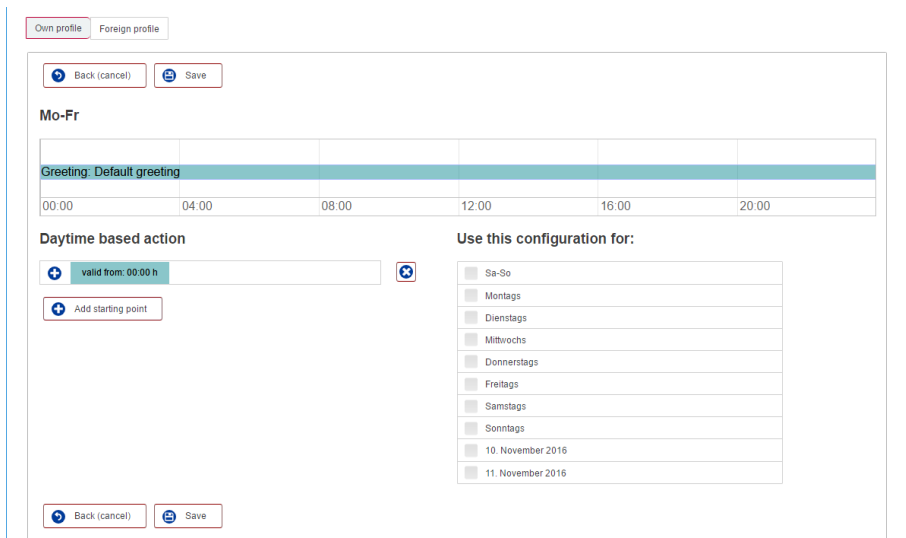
Own profile Foreign profile

Back (cancel) Save

Mo-Fr

Greeting: Default greeting

00:00 04:00 08:00 12:00 16:00 20:00

Daytime based action

valid from: 00:00 h

Add starting point

Use this configuration for:

Sa-So
Montags
Dienstags
Mittwochs
Donnerstags
Freitags
Samstags
Sonntags
10. November 2016
11. November 2016

Back (cancel) Save